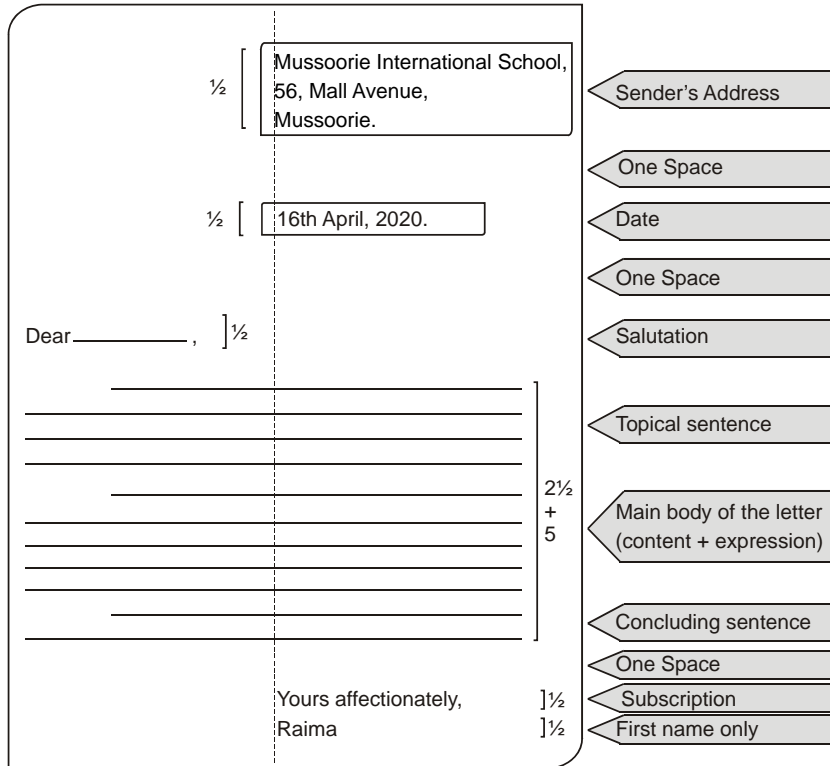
½ [ Mussoorie International School,
56, Mall Avenue,
Mussoorie.

Sender's Address

One Space

½ [ 16th April, 2020.

Date

One Space

Dear ________ , ]½

Salutation

Topical sentence

2½
+
5

Main body of the letter (content + expression)

Concluding sentence

One Space

Yours affectionately, ]½

Subscription

Raima ]½

First name only